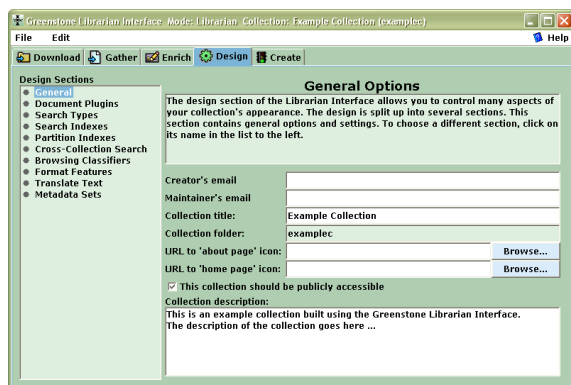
Greenstone Librarian Interface Mode: Librarian Collection: Example Collection (examplec)

File Edit

Help

Download Gather Enrich Design Create

Design Sections

General
Document Plugins
Search Types
Search Indexes
Partition Indexes
Cross-Collection Search
Browsing Classifiers
Format Features
Translate Text
Metadata Sets

General Options

The design section of the Librarian Interface allows you to control many aspects of your collection's appearance. The design is split up into several sections. This section contains general options and settings. To choose a different section, click on its name in the list to the left.

Creator's email

Maintainer's email

Collection title: Example Collection

Collection folder: examplec

URL to 'about page' icon: Browse...

URL to 'home page' icon: Browse...

This collection should be publicly accessible

Collection description:

This is an example collection built using the Greenstone Librarian Interface.
The description of the collection goes here ...